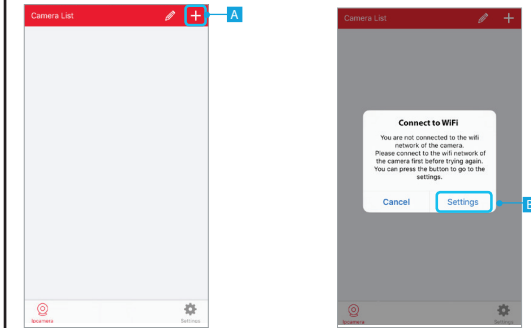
Camera List
+
A
Ipcamera
Settings

Camera List
+
Connect to WiFi
You are not connected to the wifi network of the camera. Please connect to the wifi network of the camera first before trying again. You can press the button to go to the settings.
Cancel
Settings
B
Ipcamera
Settings